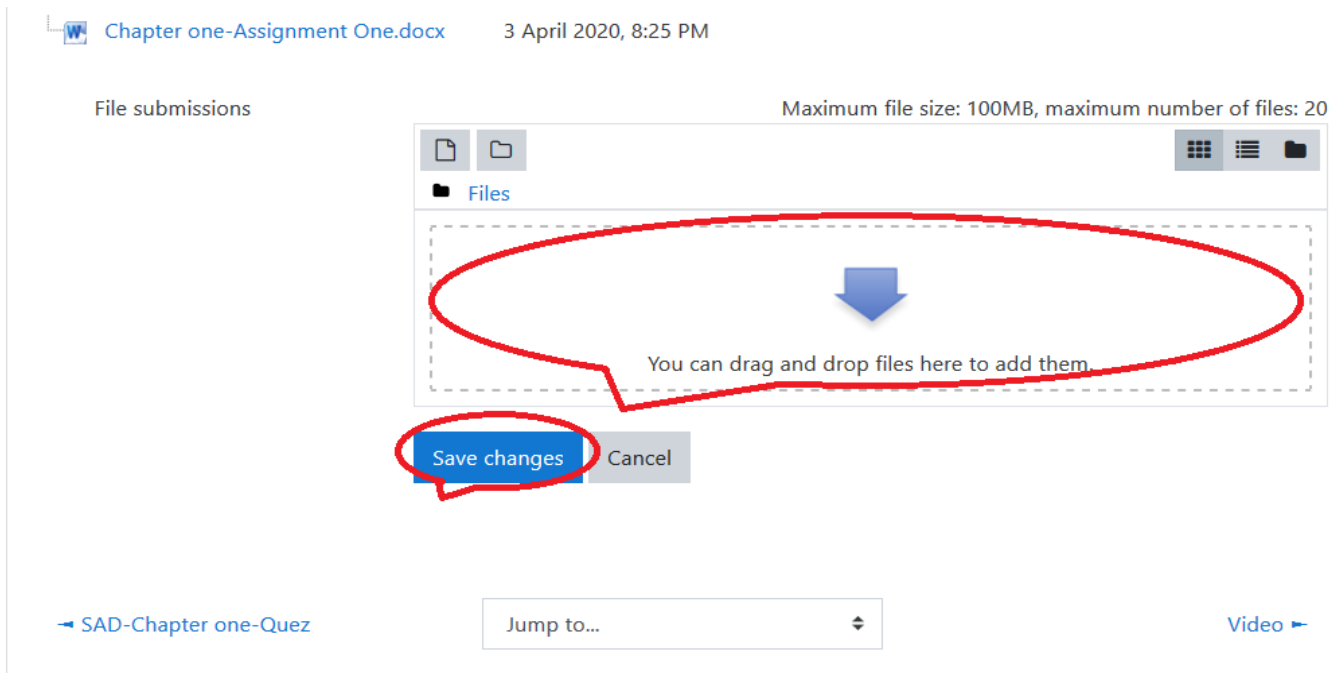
Chapter one-Assignment One.docx 3 April 2020, 8:25 PM

File submissions

Maximum file size: 100MB, maximum number of files: 20

Files

You can drag and drop files here to add them.

Save changes Cancel

◄ SAD-Chapter one-Quez

Jump to...

Video ►